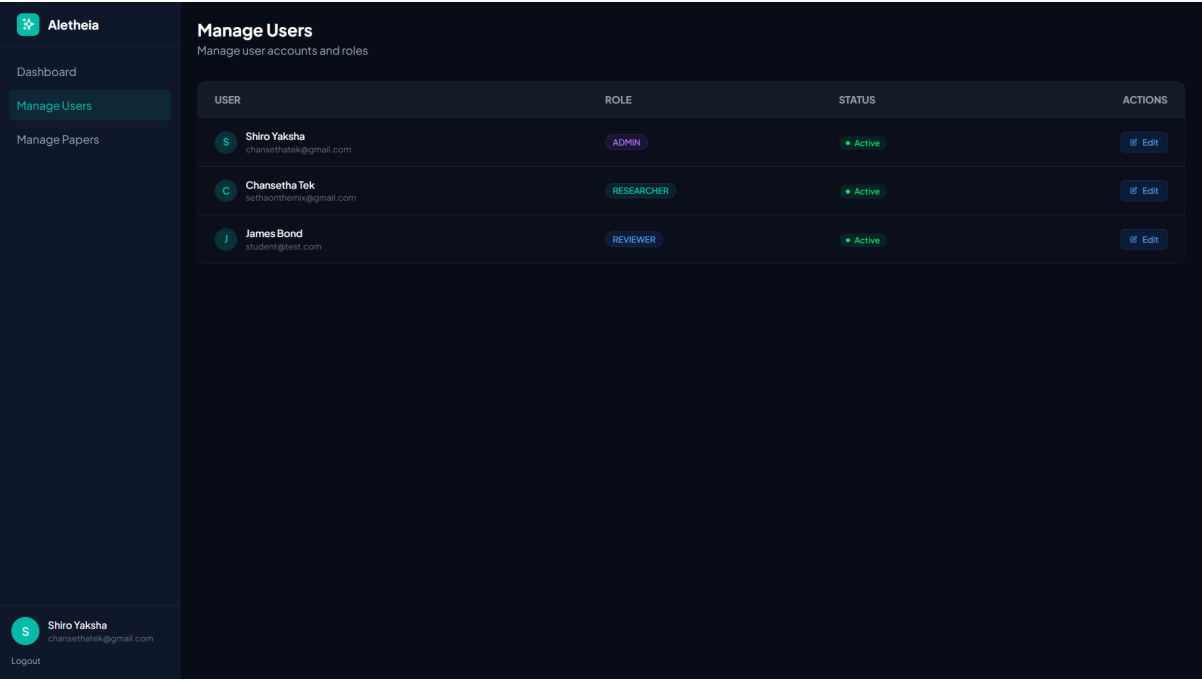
Aletheia

Dashboard

Manage Users

Manage Papers

S Shiro Yaksha
chansethatek@gmail.com

Logout

Manage Users
Manage user accounts and roles

| USER | ROLE | STATUS | ACTIONS |
|---|---|---|---|
| S Shiro Yaksha chansethatek@gmail.com | ADMIN | Active | Edit |
| C Chansetha Tek sethaonthemix@gmail.com | RESEARCHER | Active | Edit |
| J James Bond student@test.com | REVIEWER | Active | Edit |